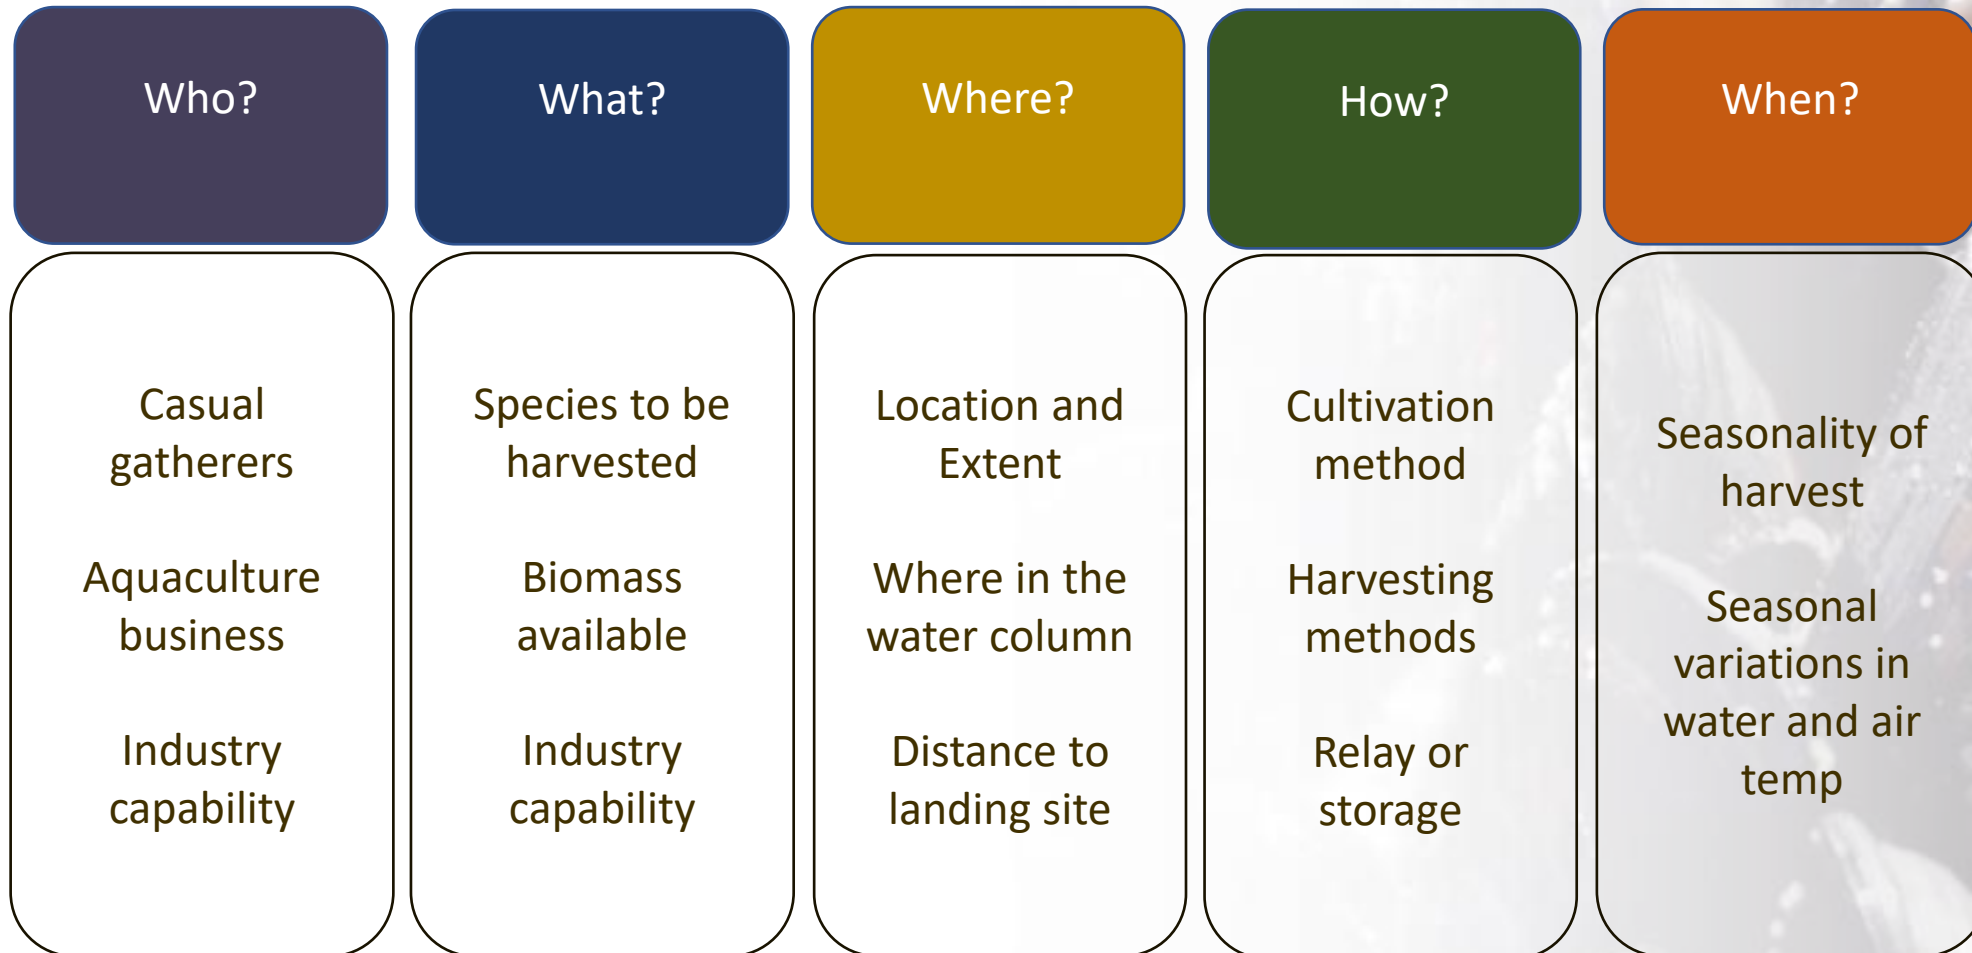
Who?

What?

Where?

How?

When?

Casual gatherers

Aquaculture business

Industry capability

Species to be harvested

Biomass available

Industry capability

Location and Extent

Where in the water column

Distance to landing site

Cultivation method

Harvesting methods

Relay or storage

Seasonality of harvest

Seasonal variations in water and air temp